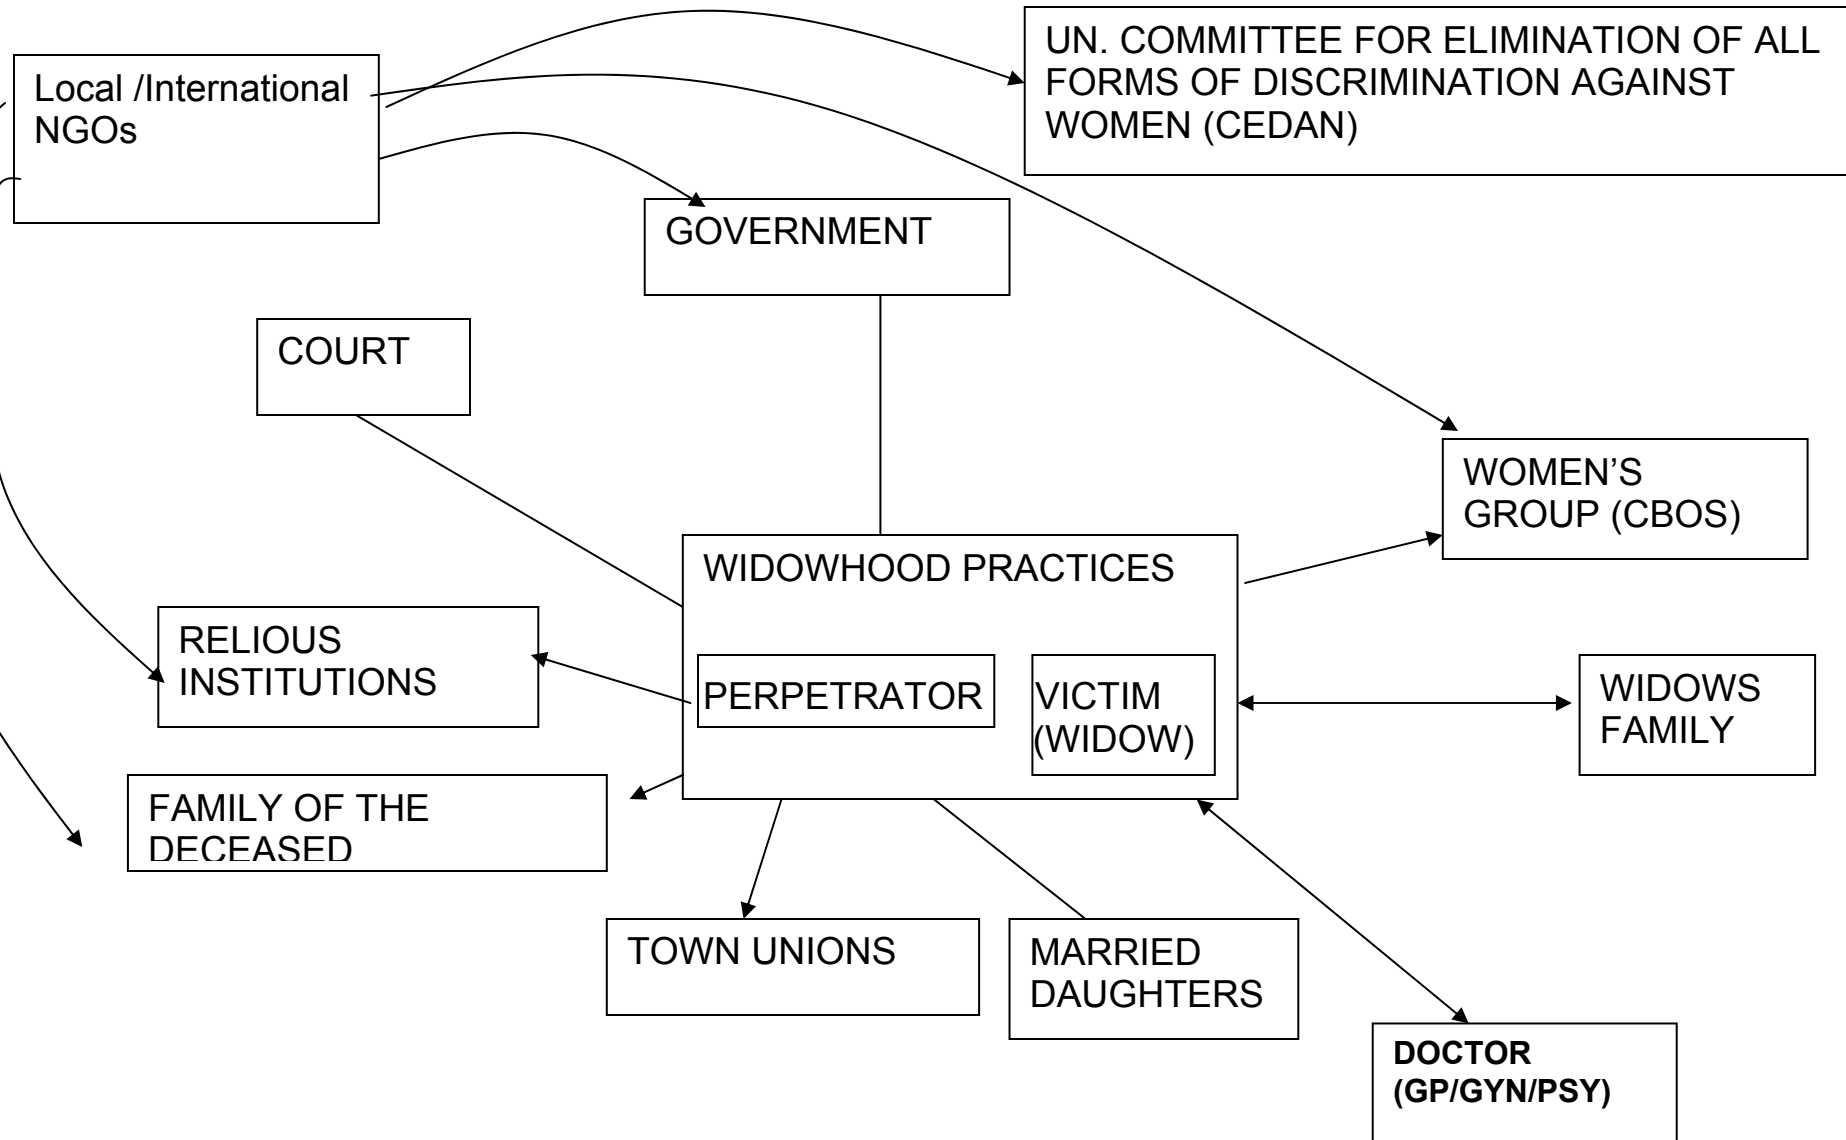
Local /International NGOs

UN. COMMITTEE FOR ELIMINATION OF ALL FORMS OF DISCRIMINATION AGAINST WOMEN (CEDAN)

GOVERNMENT

COURT

WOMEN'S GROUP (CBOS)

WIDOWHOOD PRACTICES

PERPETRATOR

VICTIM (WIDOW)

RELIOUS INSTITUTIONS

WIDOWS FAMILY

FAMILY OF THE DECEASED

TOWN UNIONS

MARRIED DAUGHTERS

DOCTOR (GP/GYN/PSY)